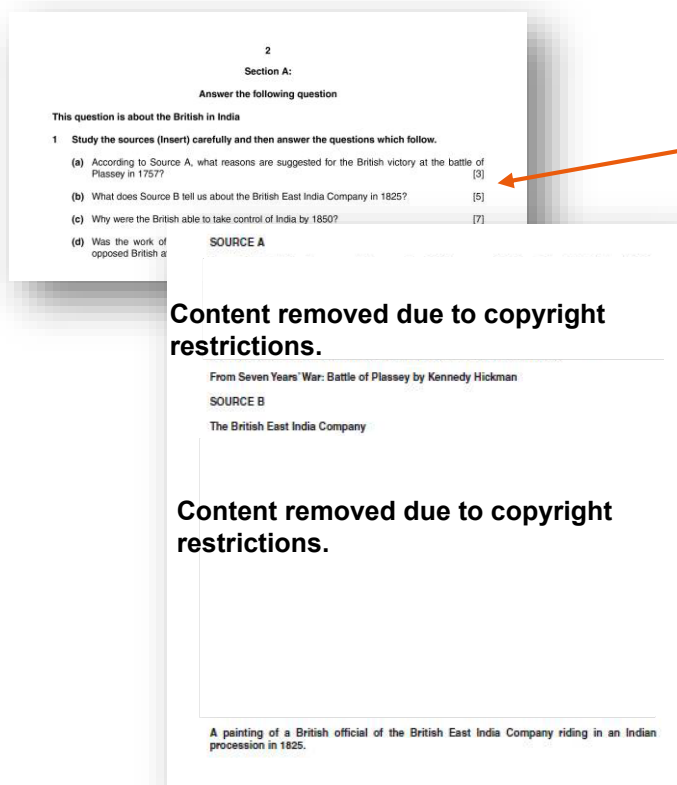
2

Section A:

Answer the following question

This question is about the British in India

1 Study the sources (Insert) carefully and then answer the questions which follow.

(a) According to Source A, what reasons are suggested for the British victory at the battle of Plassey in 1757? [3]

(b) What does Source B tell us about the British East India Company in 1825? [5]

(c) Why were the British able to take control of India by 1850? [7]

(d) Was the work of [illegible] opposed British a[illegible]

SOURCE A

Content removed due to copyright restrictions.

From Seven Years' War: Battle of Plassey by Kennedy Hickman

SOURCE B

The British East India Company

Content removed due to copyright restrictions.

A painting of a British official of the British East India Company riding in an Indian procession in 1825.